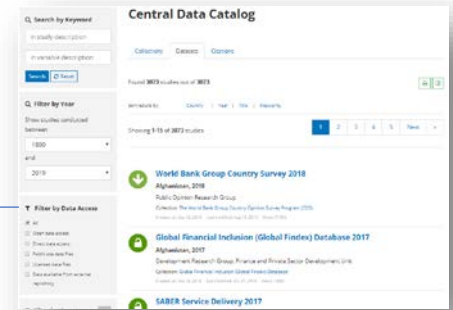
Search by Keyword

in study description

in variable description

Search Reset

Filter by Year

Show studies conducted between

1890

and

2019

Filter by Data Access

All

Open data access

Direct data access

Public use data files

Licensed data files

Data available from external repository

Central Data Catalog

Collections Datasets Citations

Found 3873 studies out of 3873

Sort results by: Country | Year | Title | Popularity

Showing 1-15 of 3873 studies

1 2 3 4 5 Next »

World Bank Group Country Survey 2018

Afghanistan, 2018

Public Opinion Research Group

Collection: The World Bank Group Country Opinion Survey Program (COS)

Global Financial Inclusion (Global Findex) Database 2017

Afghanistan, 2017

Development Research Group, Finance and Private Sector Development Unit

Collection: Global Financial Inclusion (Global Findex) Database

SABER Service Delivery 2017